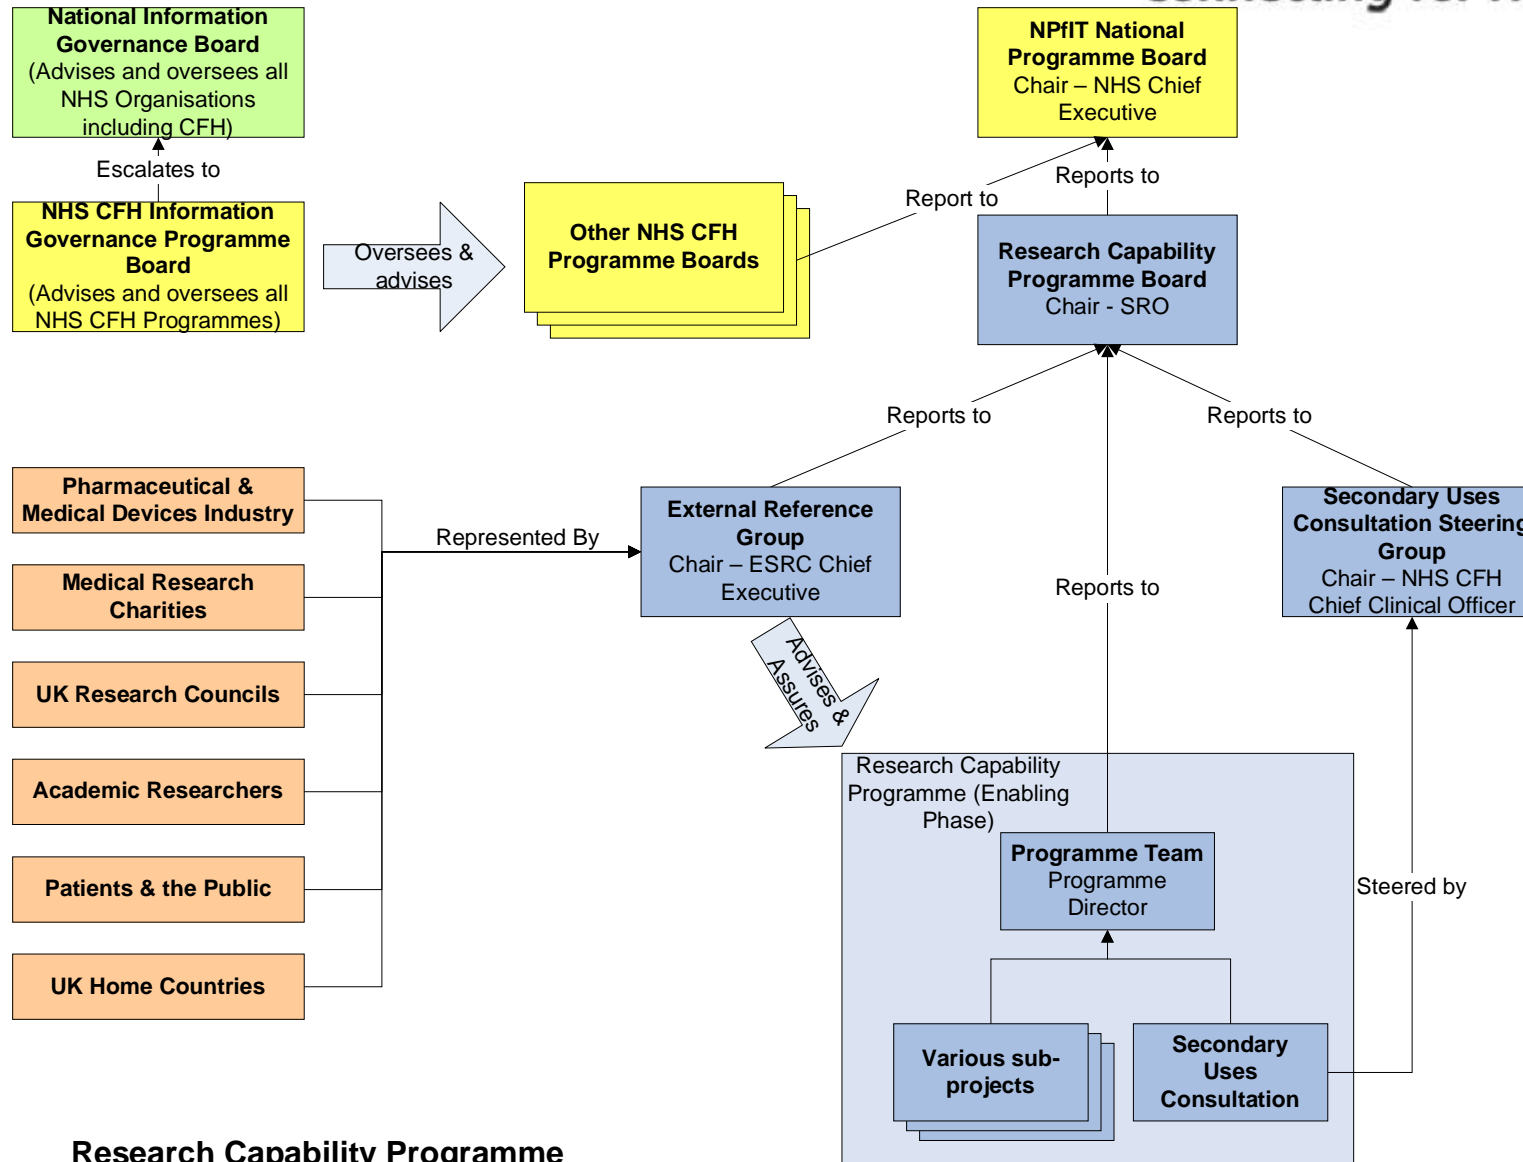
National Information Governance Board
(Advises and oversees all NHS Organisations including CFH)

Escalates to

NHS CFH Information Governance Programme Board
(Advises and oversees all NHS CFH Programmes)

Oversees & advises

Other NHS CFH Programme Boards

Report to

NPfIT National Programme Board
Chair – NHS Chief Executive

Reports to

Research Capability Programme Board
Chair - SRO

Reports to

Reports to

Pharmaceutical & Medical Devices Industry

Medical Research Charities

UK Research Councils

Academic Researchers

Patients & the Public

UK Home Countries

Represented By

External Reference Group
Chair – ESRC Chief Executive

Reports to

Secondary Uses Consultation Steering Group
Chair – NHS CFH Chief Clinical Officer

Advises & Assures

Research Capability Programme (Enabling Phase)

Programme Team
Programme Director

Steered by

Various sub-projects

Secondary Uses Consultation

Research Capability Programme